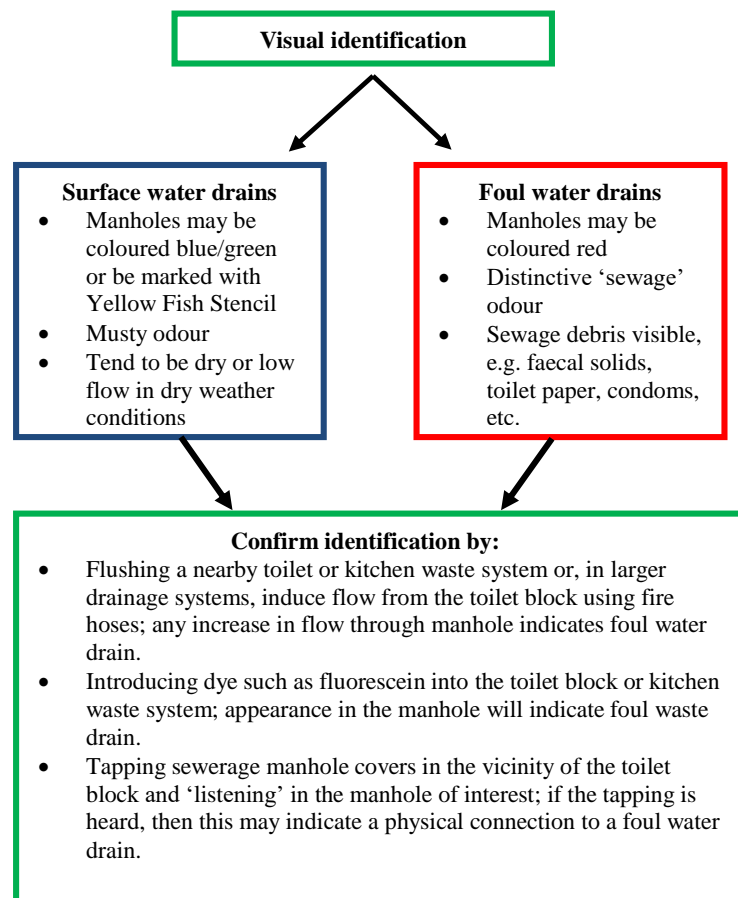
**Visual identification**

**Surface water drains**

- Manholes may be coloured blue/green or be marked with Yellow Fish Stencil
- Musty odour
- Tend to be dry or low flow in dry weather conditions

**Foul water drains**

- Manholes may be coloured red
- Distinctive 'sewage' odour
- Sewage debris visible, e.g. faecal solids, toilet paper, condoms, etc.

**Confirm identification by:**

- Flushing a nearby toilet or kitchen waste system or, in larger drainage systems, induce flow from the toilet block using fire hoses; any increase in flow through manhole indicates foul water drain.
- Introducing dye such as fluorescein into the toilet block or kitchen waste system; appearance in the manhole will indicate foul waste drain.
- Tapping sewerage manhole covers in the vicinity of the toilet block and 'listening' in the manhole of interest; if the tapping is heard, then this may indicate a physical connection to a foul water drain.